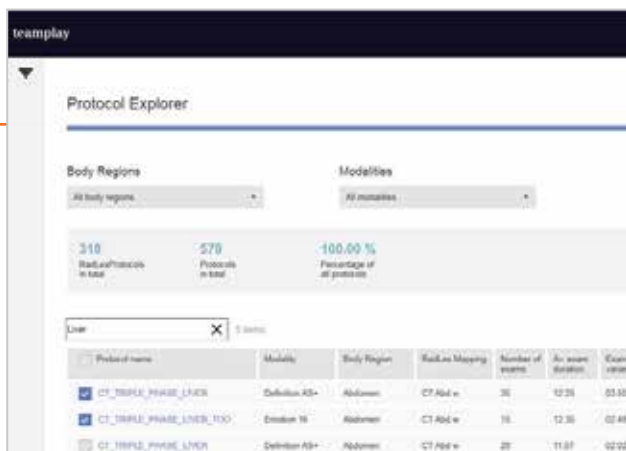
teamplay

Protocol Explorer

Body Regions

All body regions

Modalities

All modalities

318
RadLexProtocols in total

579
Protocols in total

100.00 %
Percentage of all protocols

Liver

3 items

| Protocol name | Modality | Body Region | RadLex Mapping | Number of exams | Av. exam duration | Exam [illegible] |
|---|---|---|---|---|---|---|
| CT_TRIPLE_PHASE_LIVER | Definition AS+ | Abdomen | CT Abd w | 30 | 12:35 | 03:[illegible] |
| CT_TRIPLE_PHASE_LIVER_TOO | Emotion 16 | Abdomen | CT Abd w | 15 | 12:35 | 02:4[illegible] |
| CT_TRIPLE_PHASE_LIVER | Definition AS+ | Abdomen | CT Abd w | 20 | 11:07 | 02:0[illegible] |